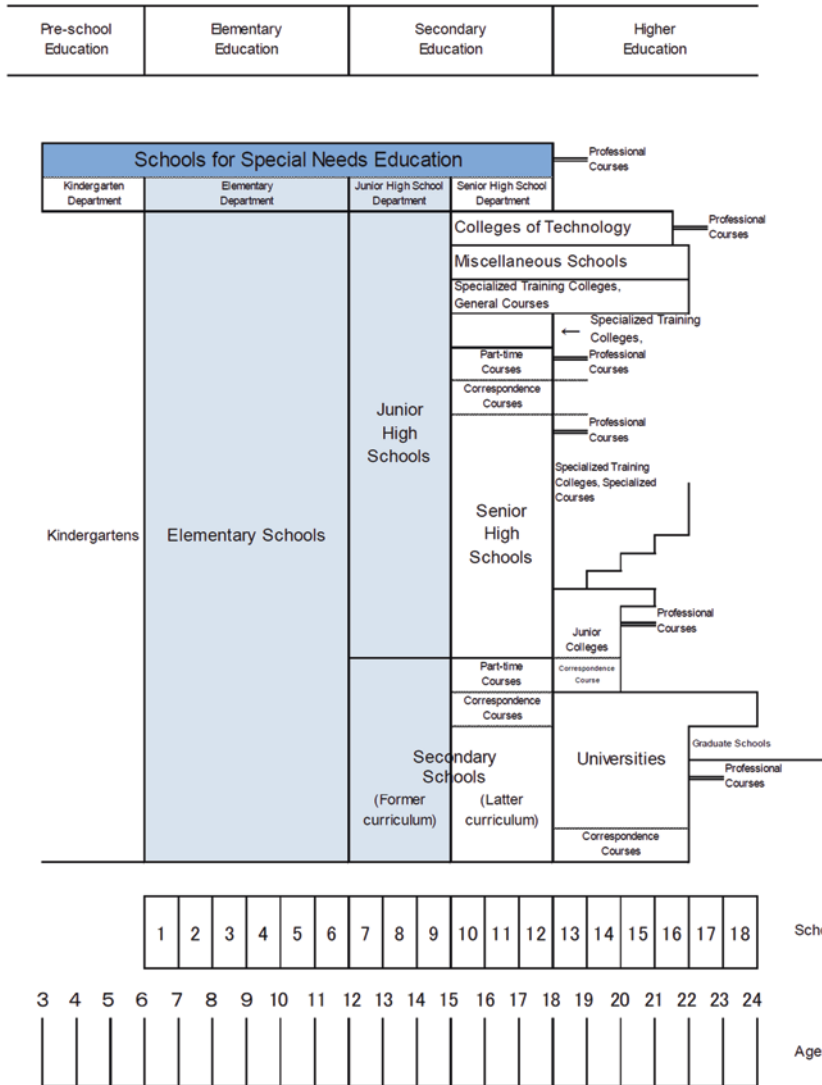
| Pre-school Education | Elementary Education | Secondary Education | Higher Education |
|---|---|---|---|

Schools for Special Needs Education

Professional Courses

Kindergarten Department

Elementary Department

Junior High School Department

Senior High School Department

Colleges of Technology

Professional Courses

Miscellaneous Schools

Specialized Training Colleges, General Courses

Specialized Training Colleges, Professional Courses

Part-time Courses

Correspondence Courses

Professional Courses

Junior High Schools

Specialized Training Colleges, Specialized Courses

Kindergartens

Elementary Schools

Senior High Schools

Professional Courses

Junior Colleges

Correspondence Course

Part-time Courses

Correspondence Courses

Graduate Schools

Secondary Schools

Universities

Professional Courses

(Former curriculum)

(Latter curriculum)

Correspondence Courses

| 1 | 2 | 3 | 4 | 5 | 6 | 7 | 8 | 9 | 10 | 11 | 12 | 13 | 14 | 15 | 16 | 17 | 18 |
|---|---|---|---|---|---|---|---|---|---|---|---|---|---|---|---|---|---|

Scho

3 4 5 6 7 8 9 10 11 12 13 14 15 16 17 18 19 20 21 22 23 24

Age